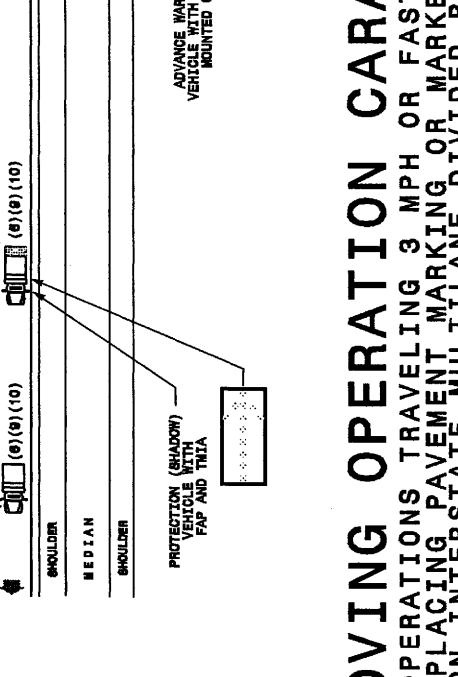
(8)(9)(10)

(8)(9)(10)

SHOULDER

MEDIAN

SHOULDER

ADVANCE WAR
VEHICLE WITH
MOUNTED

PROTECTION (SHADOW)
VEHICLE WITH
FAP AND TMIA

OVING OPERATION CARA
PERATIONS TRAVELING 3 MPH OR FAST
PLACING PAVEMENT MARKING OR MARKE
N INTERSTATE MULTILANE DIVIDED R